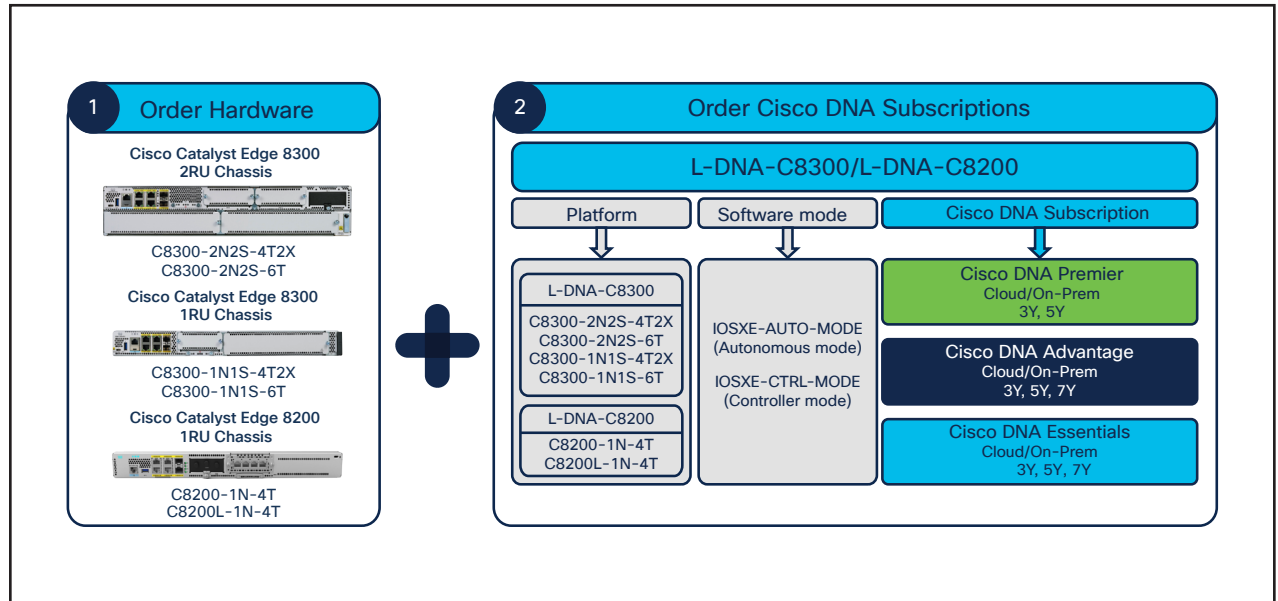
1 Order Hardware

Cisco Catalyst Edge 8300
2RU Chassis

C8300-2N2S-4T2X
C8300-2N2S-6T

Cisco Catalyst Edge 8300
1RU Chassis

C8300-1N1S-4T2X
C8300-1N1S-6T

Cisco Catalyst Edge 8200
1RU Chassis

C8200-1N-4T
C8200L-1N-4T

2 Order Cisco DNA Subscriptions

L-DNA-C8300/L-DNA-C8200

Platform

L-DNA-C8300

C8300-2N2S-4T2X
C8300-2N2S-6T
C8300-1N1S-4T2X
C8300-1N1S-6T

L-DNA-C8200

C8200-1N-4T
C8200L-1N-4T

Software mode

IOSXE-AUTO-MODE
(Autonomous mode)

IOSXE-CTRL-MODE
(Controller mode)

Cisco DNA Subscription

Cisco DNA Premier
Cloud/On-Prem
3Y, 5Y

Cisco DNA Advantage
Cloud/On-Prem
3Y, 5Y, 7Y

Cisco DNA Essentials
Cloud/On-Prem
3Y, 5Y, 7Y